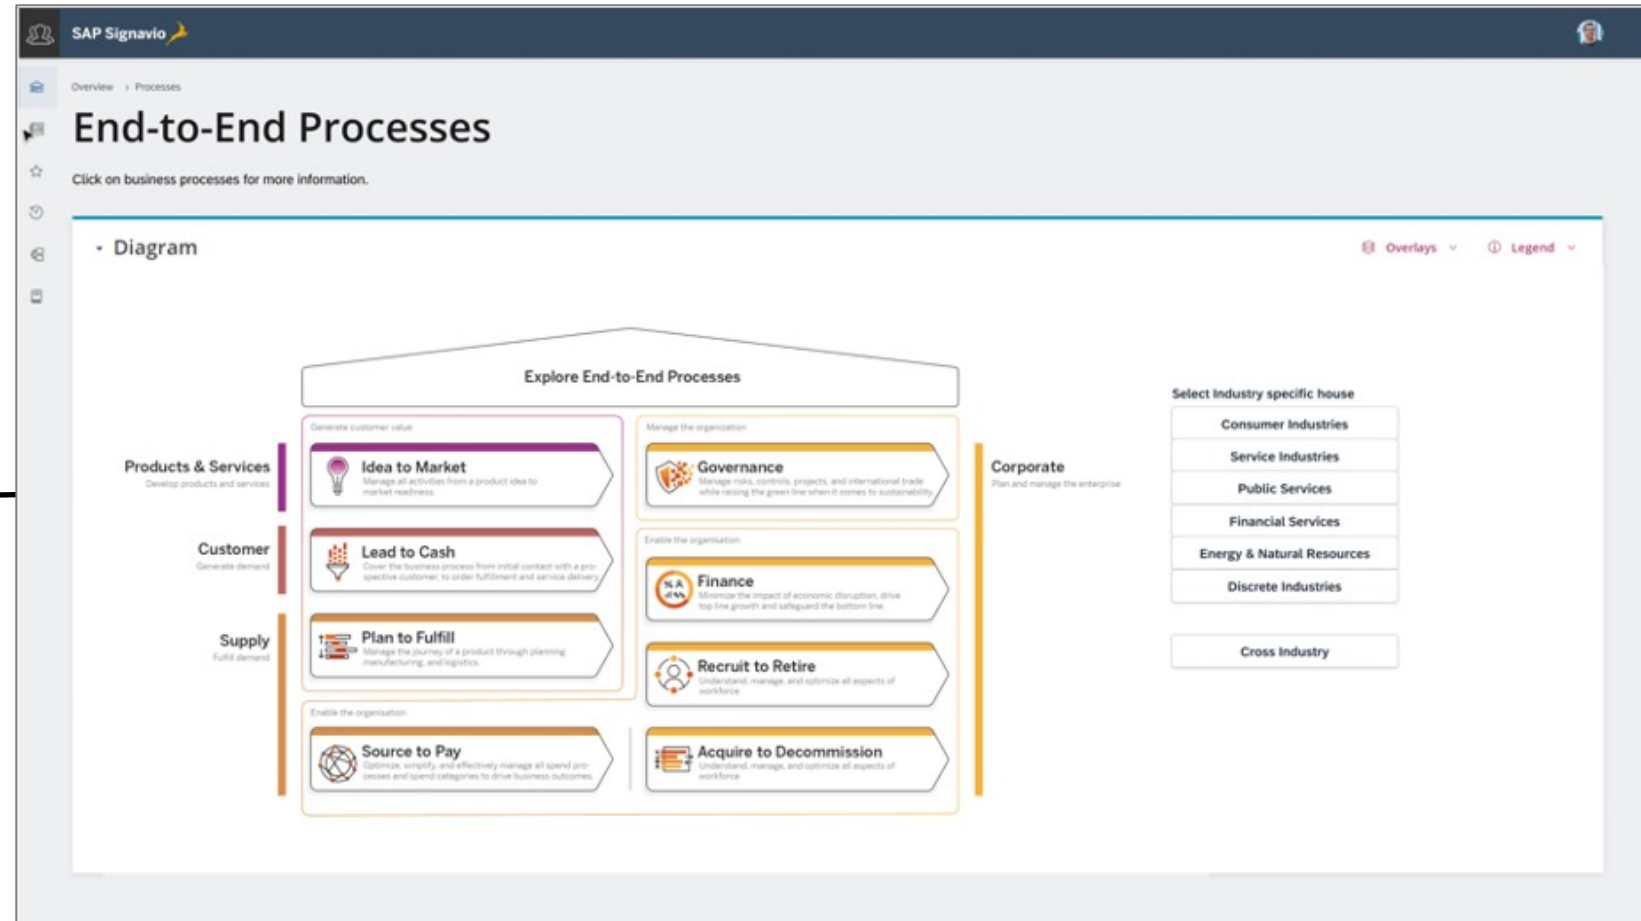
SAP Signavio

Overview › Processes

End-to-End Processes

Click on business processes for more information.

Diagram

Overlays

Legend

Explore End-to-End Processes

Products & Services
Develop products and services

Customer
Generate demand

Supply
Fulfill demand

Generate customer value

Idea to Market
Manage all activities from a product idea to market readiness.

Lead to Cash
Cover the business process from initial contact with a prospective customer, to order fulfillment and service delivery.

Plan to Fulfill
Manage the journey of a product through planning, manufacturing, and logistics.

Enable the organisation

Source to Pay
Optimize, simplify, and effectively manage all spend processes and spend categories to drive business outcomes.

Manage the organization

Governance
Manage risks, controls, projects, and international trade while raising the green line when it comes to sustainability.

Enable the organisation

Finance
Minimize the impact of economic disruption, drive top line growth and safeguard the bottom line.

Recruit to Retire
Understand, manage, and optimize all aspects of workforce

Acquire to Decommission
Understand, manage, and optimize all aspects of workforce

Corporate
Plan and manage the enterprise

Select Industry specific house

Consumer Industries

Service Industries

Public Services

Financial Services

Energy & Natural Resources

Discrete Industries

Cross Industry